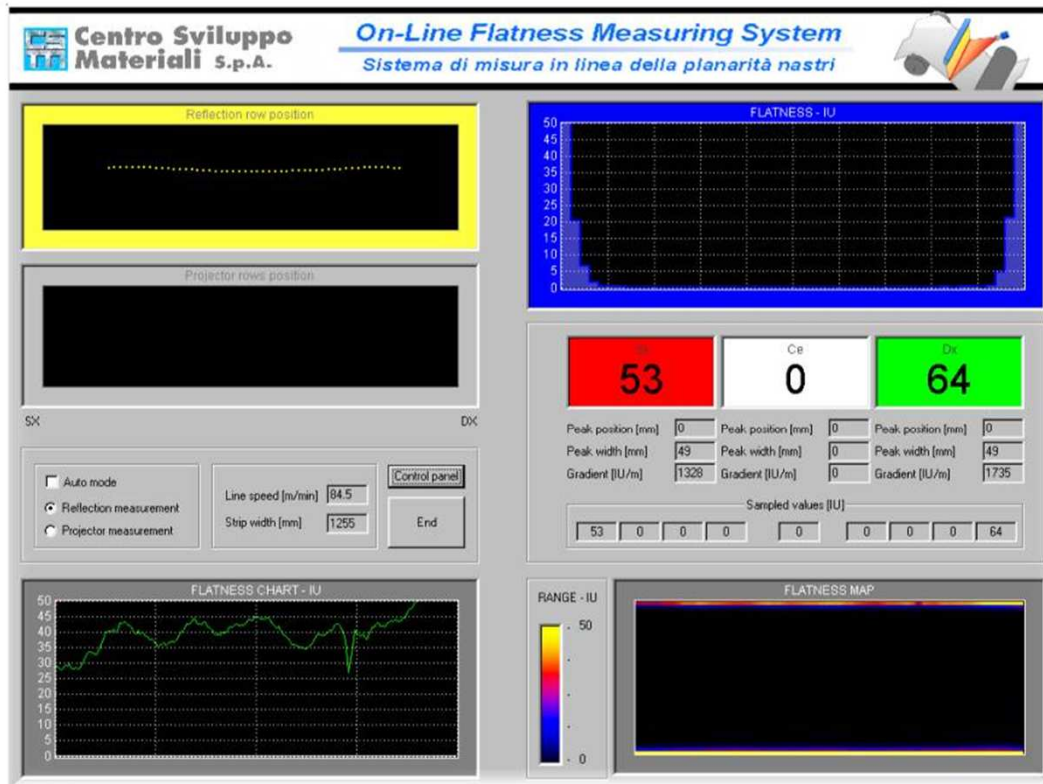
Centro Sviluppo Materiali S.p.A.

On-Line Flatness Measuring System

Sistema di misura in linea della planarità nastri

Reflection row position

Projector rows position

SX

DX

Auto mode

Reflection measurement

Projector measurement

Line speed [m/min] 84.5

Strip width [mm] 1255

Control panel

End

FLATNESS - IU

50 45 40 35 30 25 20 15 10 5 0

Sx

53

Ce

0

Dx

64

Peak position [mm] 0

Peak width [mm] 49

Gradient [IU/m] 1328

Peak position [mm] 0

Peak width [mm] 0

Gradient [IU/m] 0

Peak position [mm] 0

Peak width [mm] 49

Gradient [IU/m] 1735

Sampled values [IU]

| 53 | 0 | 0 | 0 | 0 | 0 | 0 | 0 | 64 |
|---|---|---|---|---|---|---|---|---|

FLATNESS CHART - IU

50 45 40 35 30 25 20 15 10 5 0

RANGE - IU

50

0

FLATNESS MAP